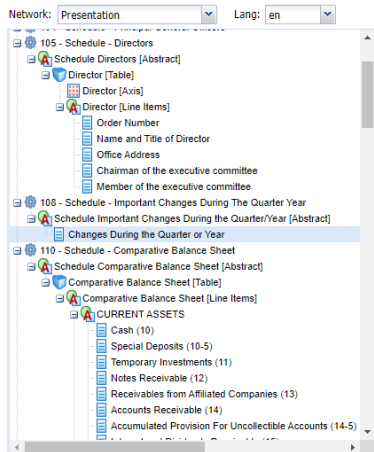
Network: Presentation
Lang: en

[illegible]
105 - Schedule - Directors
Schedule Directors [Abstract]
Director [Table]
Director [Axis]
Director [Line Items]
Order Number
Name and Title of Director
Office Address
Chairman of the executive committee
Member of the executive committee
108 - Schedule - Important Changes During The Quarter Year
Schedule Important Changes During the Quarter/Year [Abstract]
Changes During the Quarter or Year
110 - Schedule - Comparative Balance Sheet
Schedule Comparative Balance Sheet [Abstract]
Comparative Balance Sheet [Table]
Comparative Balance Sheet [Line Items]
CURRENT ASSETS
Cash (10)
Special Deposits (10-5)
Temporary Investments (11)
Notes Receivable (12)
Receivables from Affiliated Companies (13)
Accounts Receivable (14)
Accumulated Provision For Uncollectible Accounts (14-5)
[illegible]